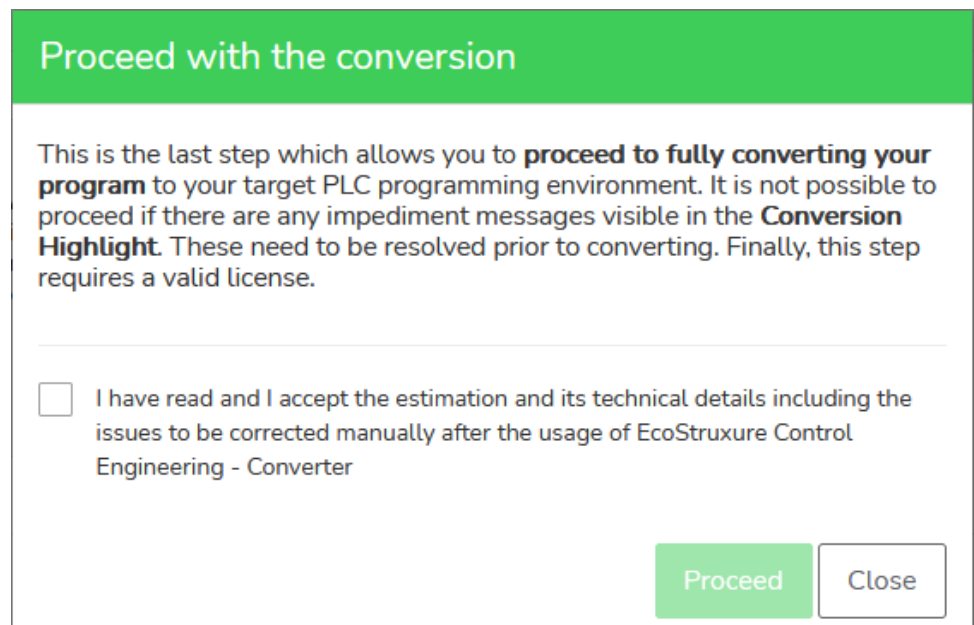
Proceed with the conversion

This is the last step which allows you to **proceed to fully converting your program** to your target PLC programming environment. It is not possible to proceed if there are any impediment messages visible in the **Conversion Highlight**. These need to be resolved prior to converting. Finally, this step requires a valid license.

I have read and I accept the estimation and its technical details including the issues to be corrected manually after the usage of EcoStruxure Control Engineering - Converter

Proceed Close